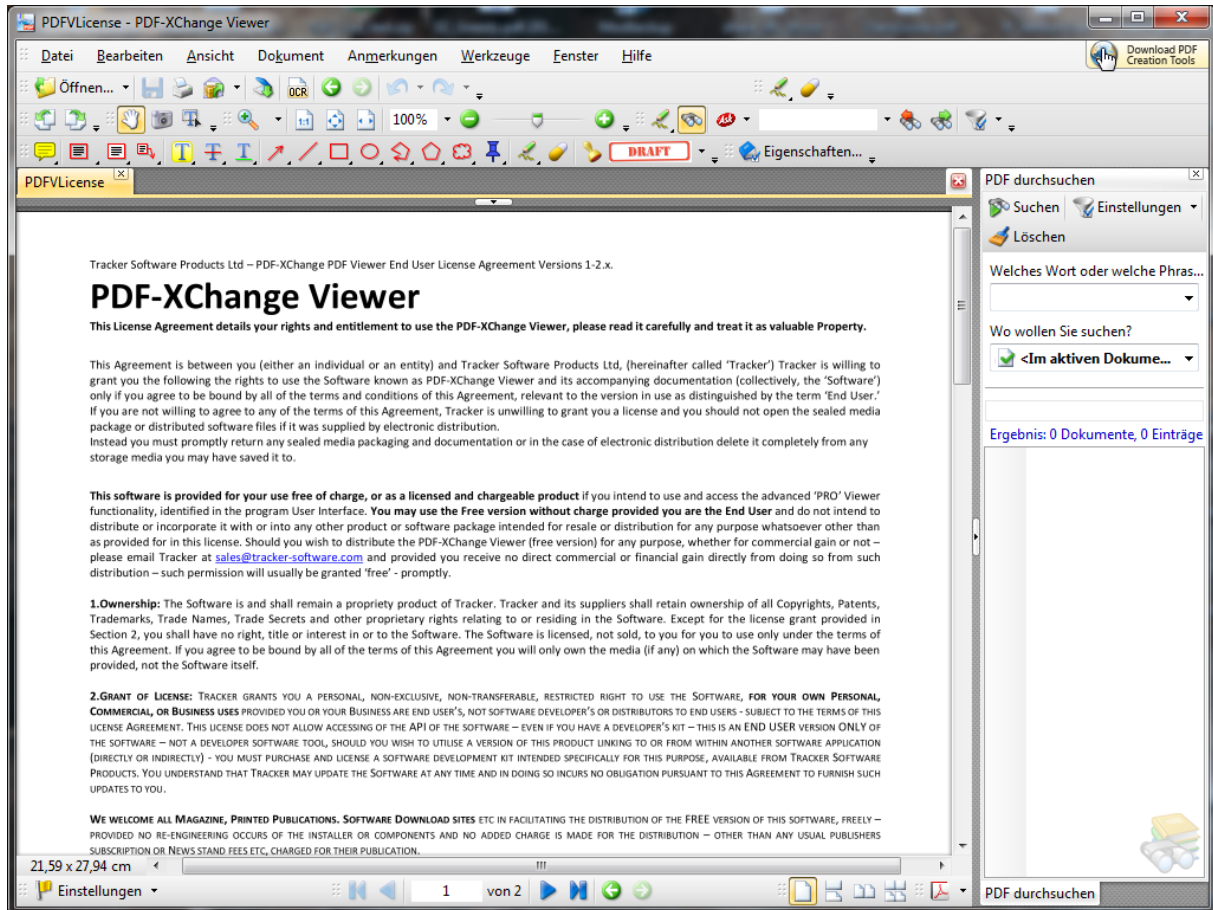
PDFVLicense - PDF-XChange Viewer

Datei Bearbeiten Ansicht Dokument Anmerkungen Werkzeuge Fenster Hilfe

Download PDF Creation Tools

Öffnen...

OCR

100%

DRAFT

Eigenschaften...

PDFVLicense

PDF durchsuchen

Suchen Einstellungen

Löschen

Welches Wort oder welche Phras...

Wo wollen Sie suchen?

<Im aktiven Dokume...

Ergebnis: 0 Dokumente, 0 Einträge

Tracker Software Products Ltd – PDF-XChange PDF Viewer End User License Agreement Versions 1-2.x.

PDF-XChange Viewer

This License Agreement details your rights and entitlement to use the PDF-XChange Viewer, please read it carefully and treat it as valuable Property.

This Agreement is between you (either an individual or an entity) and Tracker Software Products Ltd, (hereinafter called 'Tracker') Tracker is willing to grant you the following the rights to use the Software known as PDF-XChange Viewer and its accompanying documentation (collectively, the 'Software') only if you agree to be bound by all of the terms and conditions of this Agreement, relevant to the version in use as distinguished by the term 'End User.' If you are not willing to agree to any of the terms of this Agreement, Tracker is unwilling to grant you a license and you should not open the sealed media package or distributed software files if it was supplied by electronic distribution.
Instead you must promptly return any sealed media packaging and documentation or in the case of electronic distribution delete it completely from any storage media you may have saved it to.

This software is provided for your use free of charge, or as a licensed and chargeable product if you intend to use and access the advanced 'PRO' Viewer functionality, identified in the program User Interface. You may use the Free version without charge provided you are the End User and do not intend to distribute or incorporate it with or into any other product or software package intended for resale or distribution for any purpose whatsoever other than as provided for in this license. Should you wish to distribute the PDF-XChange Viewer (free version) for any purpose, whether for commercial gain or not – please email Tracker at sales@tracker-software.com and provided you receive no direct commercial or financial gain directly from doing so from such distribution – such permission will usually be granted 'free' - promptly.

1.Ownership: The Software is and shall remain a propriety product of Tracker. Tracker and its suppliers shall retain ownership of all Copyrights, Patents, Trademarks, Trade Names, Trade Secrets and other proprietary rights relating to or residing in the Software. Except for the license grant provided in Section 2, you shall have no right, title or interest in or to the Software. The Software is licensed, not sold, to you for you to use only under the terms of this Agreement. If you agree to be bound by all of the terms of this Agreement you will only own the media (if any) on which the Software may have been provided, not the Software itself.

2.Grant of License: Tracker grants you a personal, non-exclusive, non-transferable, restricted right to use the Software, for your own Personal, Commercial, or Business uses provided you or your Business are end user's, not software developer's or distributors to end users - subject to the terms of this license Agreement. This license does not allow accessing of the API of the software – even if you have a developer's kit – this is an END USER version ONLY of the software – not a developer software tool, should you wish to utilise a version of this product linking to or from within another software application (directly or indirectly) - you must purchase and license a software development kit intended specifically for this purpose, available from Tracker Software Products. You understand that Tracker may update the Software at any time and in doing so incurs no obligation pursuant to this Agreement to furnish such updates to you.

We welcome all Magazine, Printed Publications. Software Download sites etc in facilitating the distribution of the FREE version of this software, freely – provided no re-engineering occurs of the installer or components and no added charge is made for the distribution – other than any usual publishers subscription or News stand fees etc, charged for their publication.

21,59 x 27,94 cm

Einstellungen

1 von 2

PDF durchsuchen